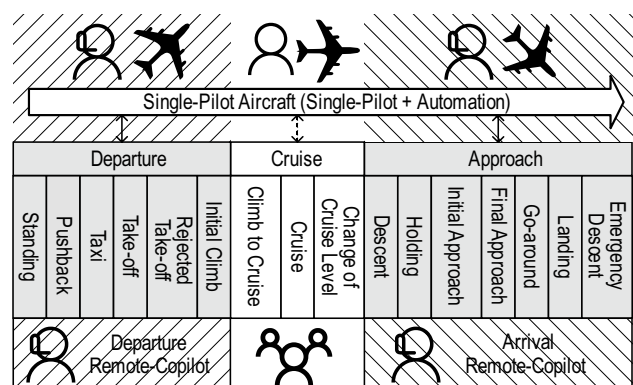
Single-Pilot Aircraft (Single-Pilot + Automation)

| Departure | | | | | | Cruise | | | Approach | | | | | | |
|---|---|---|---|---|---|---|---|---|---|---|---|---|---|---|---|
| Standing | Pushback | Taxi | Take-off | Rejected Take-off | Initial Climb | Climb to Cruise | Cruise | Change of Cruise Level | Descent | Holding | Initial Approach | Final Approach | Go-around | Landing | Emergency Descent |

Departure Remote-Copilot

Arrival Remote-Copilot